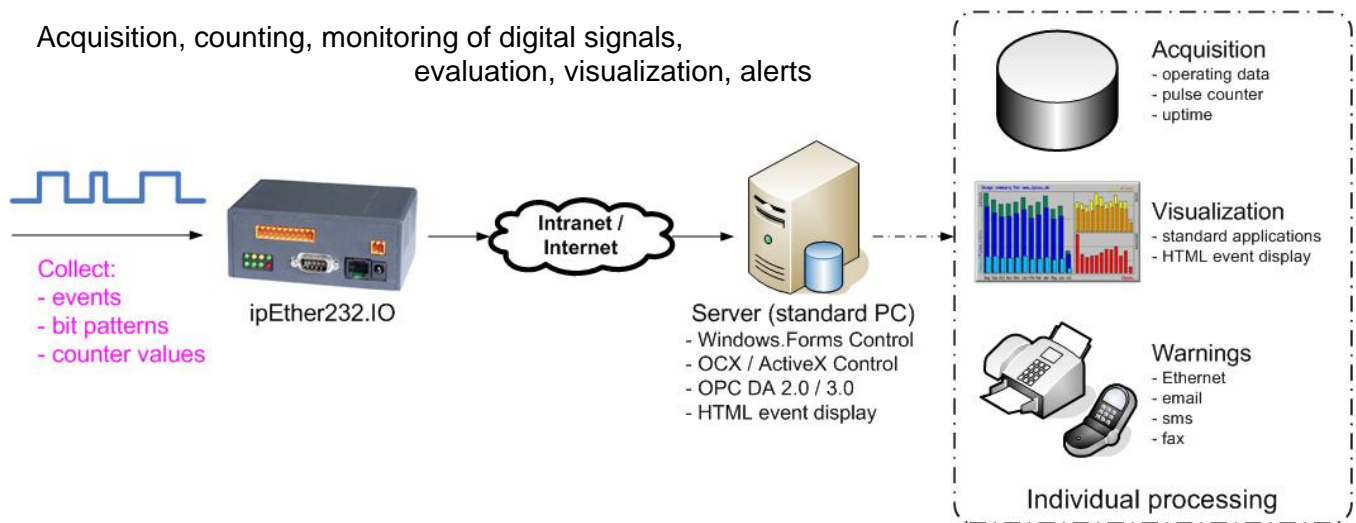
Acquisition, counting, monitoring of digital signals, evaluation, visualization, alerts

Collect:
- events
- bit patterns
- counter values

ipEther232.IO

Intranet / Internet

Server (standard PC)
- Windows.Forms Control
- OCX / ActiveX Control
- OPC DA 2.0 / 3.0
- HTML event display

Acquisition
- operating data
- pulse counter
- uptime

Visualization
- standard applications
- HTML event display

Warnings
- Ethernet
- email
- sms
- fax

Individual processing